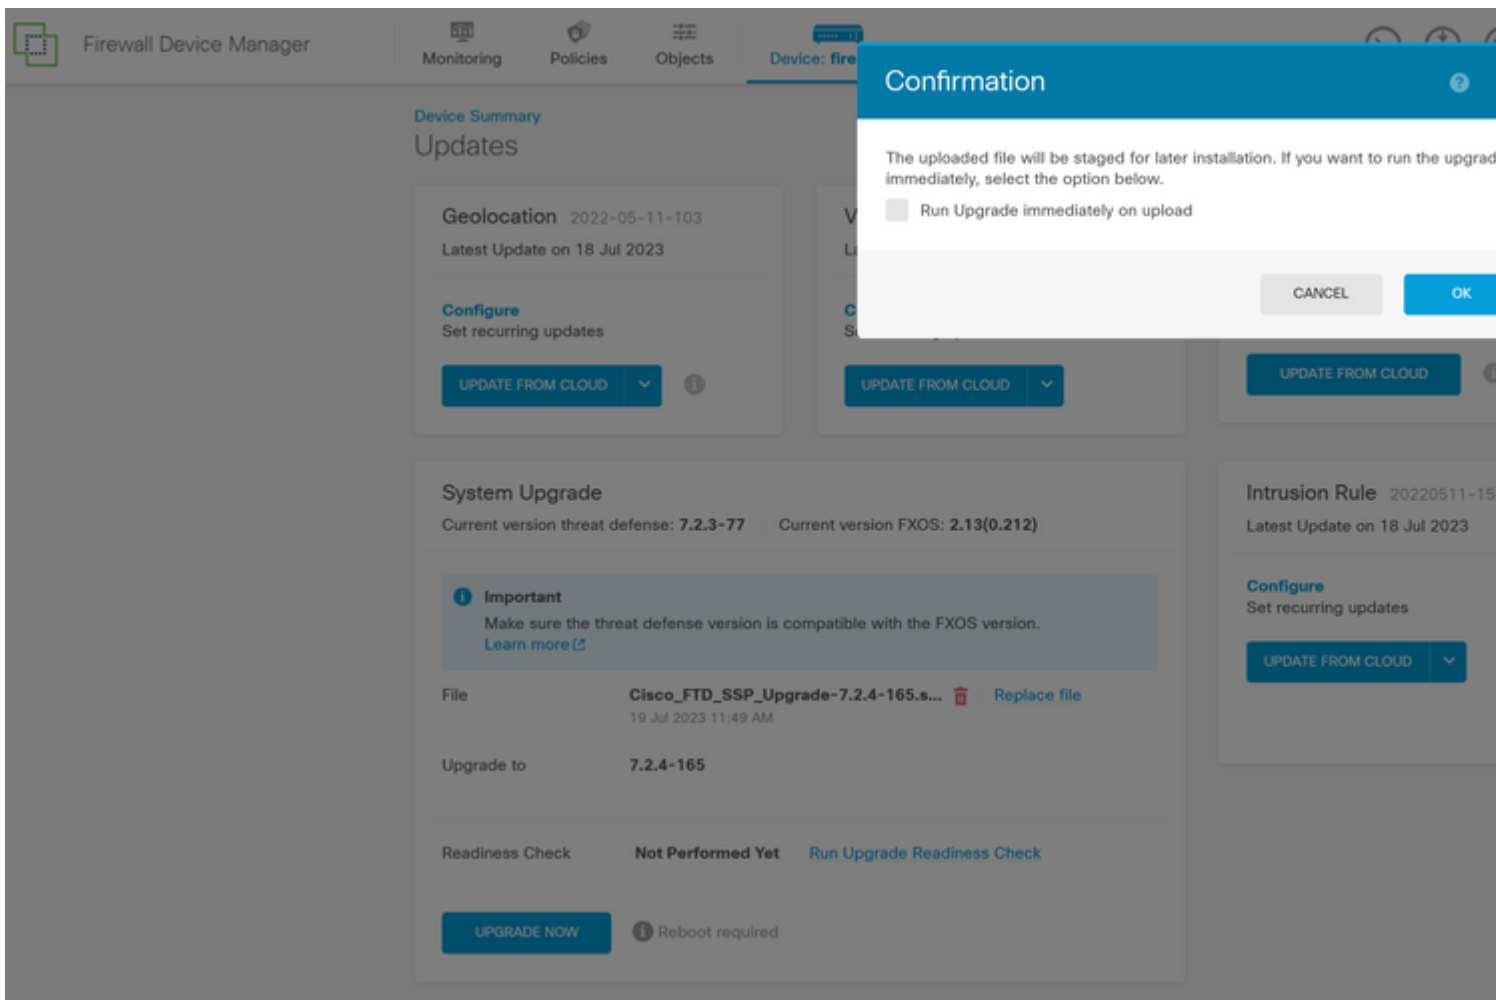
Firewall Device Manager

Monitoring Policies Objects Device: fire

Confirmation

The uploaded file will be staged for later installation. If you want to run the upgrad immediately, select the option below.

Run Upgrade immediately on upload

CANCEL OK

Device Summary
Updates

Geolocation 2022-05-11-103
Latest Update on 18 Jul 2023

Configure
Set recurring updates

UPDATE FROM CLOUD

V
L

C
S

UPDATE FROM CLOUD

UPDATE FROM CLOUD

System Upgrade
Current version threat defense: 7.2.3-77 Current version FXOS: 2.13(0.212)

Important
Make sure the threat defense version is compatible with the FXOS version.
Learn more

File Cisco_FTD_SSP_Upgrade-7.2.4-165.s... Replace file
19 Jul 2023 11:49 AM

Upgrade to 7.2.4-165

Readiness Check Not Performed Yet Run Upgrade Readiness Check

UPGRADE NOW Reboot required

Intrusion Rule 20220511-15
Latest Update on 18 Jul 2023

Configure
Set recurring updates

UPDATE FROM CLOUD